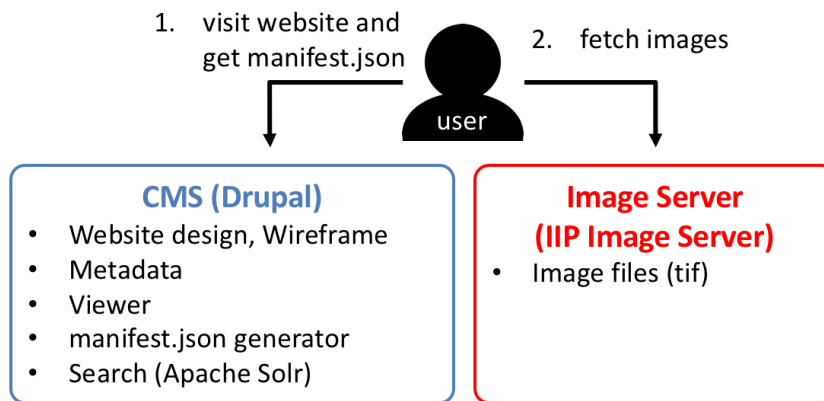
1. visit website and get manifest.json

2. fetch images

user

CMS (Drupal)
- Website design, Wireframe
- Metadata
- Viewer
- manifest.json generator
- Search (Apache Solr)

Image Server
(IIP Image Server)
- Image files (tif)